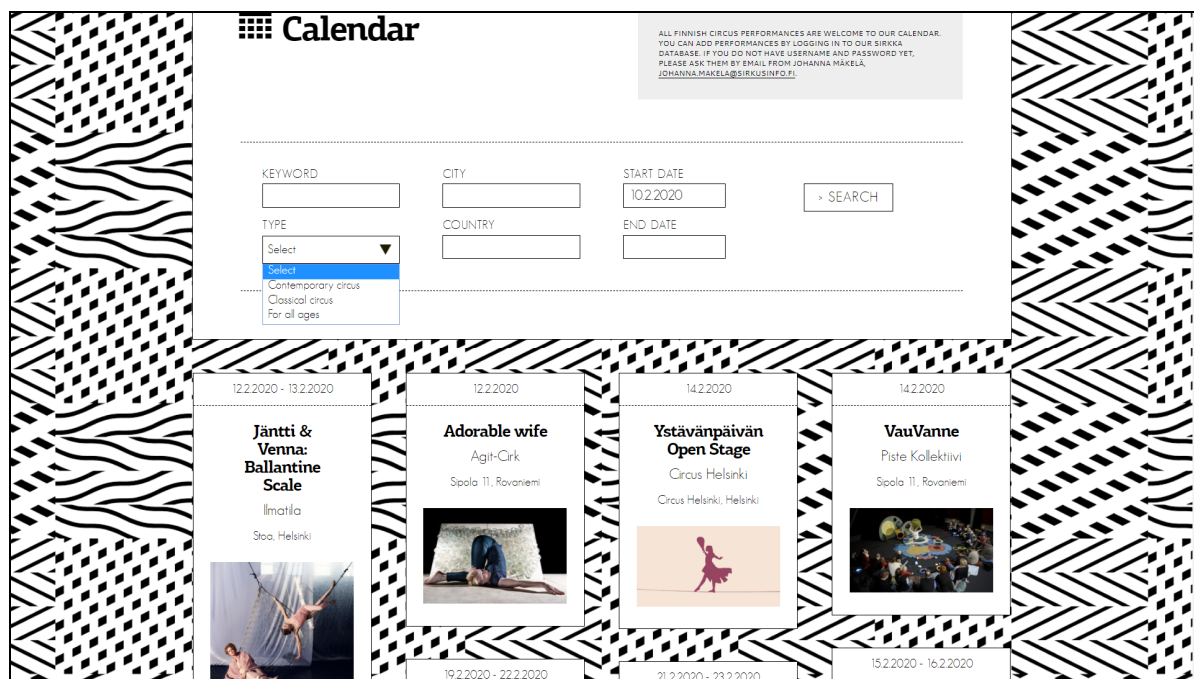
Calendar

ALL FINNISH CIRCUS PERFORMANCES ARE WELCOME TO OUR CALENDAR. YOU CAN ADD PERFORMANCES BY LOGGING IN TO OUR SIRKKA DATABASE. IF YOU DO NOT HAVE USERNAME AND PASSWORD YET, PLEASE ASK THEM BY EMAIL FROM JOHANNA MÄKELÄ, JOHANNA.MAKELA@SIRKUSINFO.FI.

KEYWORD

CITY

START DATE
10.2.2020

> SEARCH

TYPE
Select
Select
Contemporary circus
Classical circus
For all ages

COUNTRY

END DATE

12.2.2020 - 13.2.2020
Jäntti & Venna: Ballantine Scale
Ilmatila
Stoa, Helsinki

12.2.2020
Adorable wife
Agit-Cirk
Sipola 11, Rovaniemi

14.2.2020
Ystävänpäivän Open Stage
Circus Helsinki
Circus Helsinki, Helsinki

14.2.2020
VauVanne
Piste Kollektiivi
Sipola 11, Rovaniemi

19.2.2020 - 22.2.2020

21.2.2020 - 23.2.2020

15.2.2020 - 16.2.2020